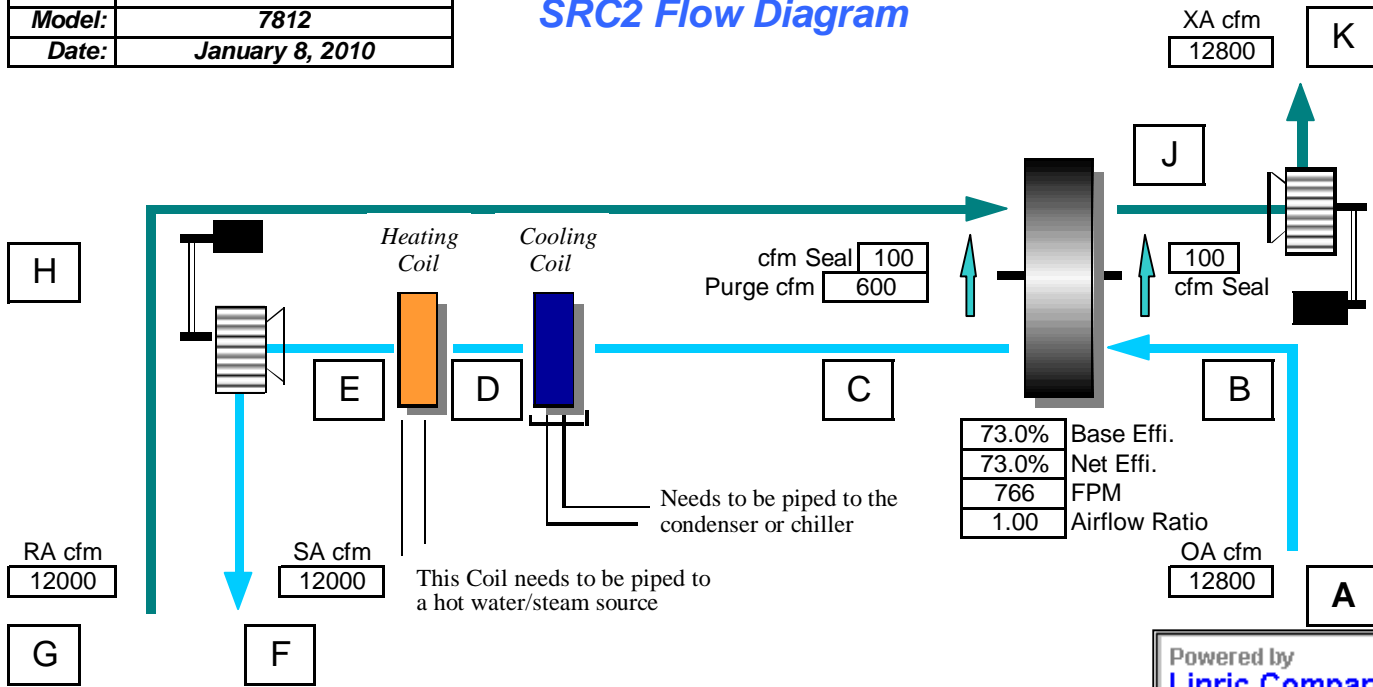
| Model: | 7812 |
|---|---|
| Date: | January 8, 2010 |

SRC2 Flow Diagram

XA cfm
12800

K

J

H

Heating Coil

Cooling Coil

cfm Seal 100
Purge cfm 600

100
cfm Seal

E

D

C

B

73.0% Base Effi.
73.0% Net Effi.
766 FPM
1.00 Airflow Ratio

Needs to be piped to the condenser or chiller

RA cfm
12000

SA cfm
12000

This Coil needs to be piped to a hot water/steam source

OA cfm
12800

A

G

F

Powered by
Lirric Compar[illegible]